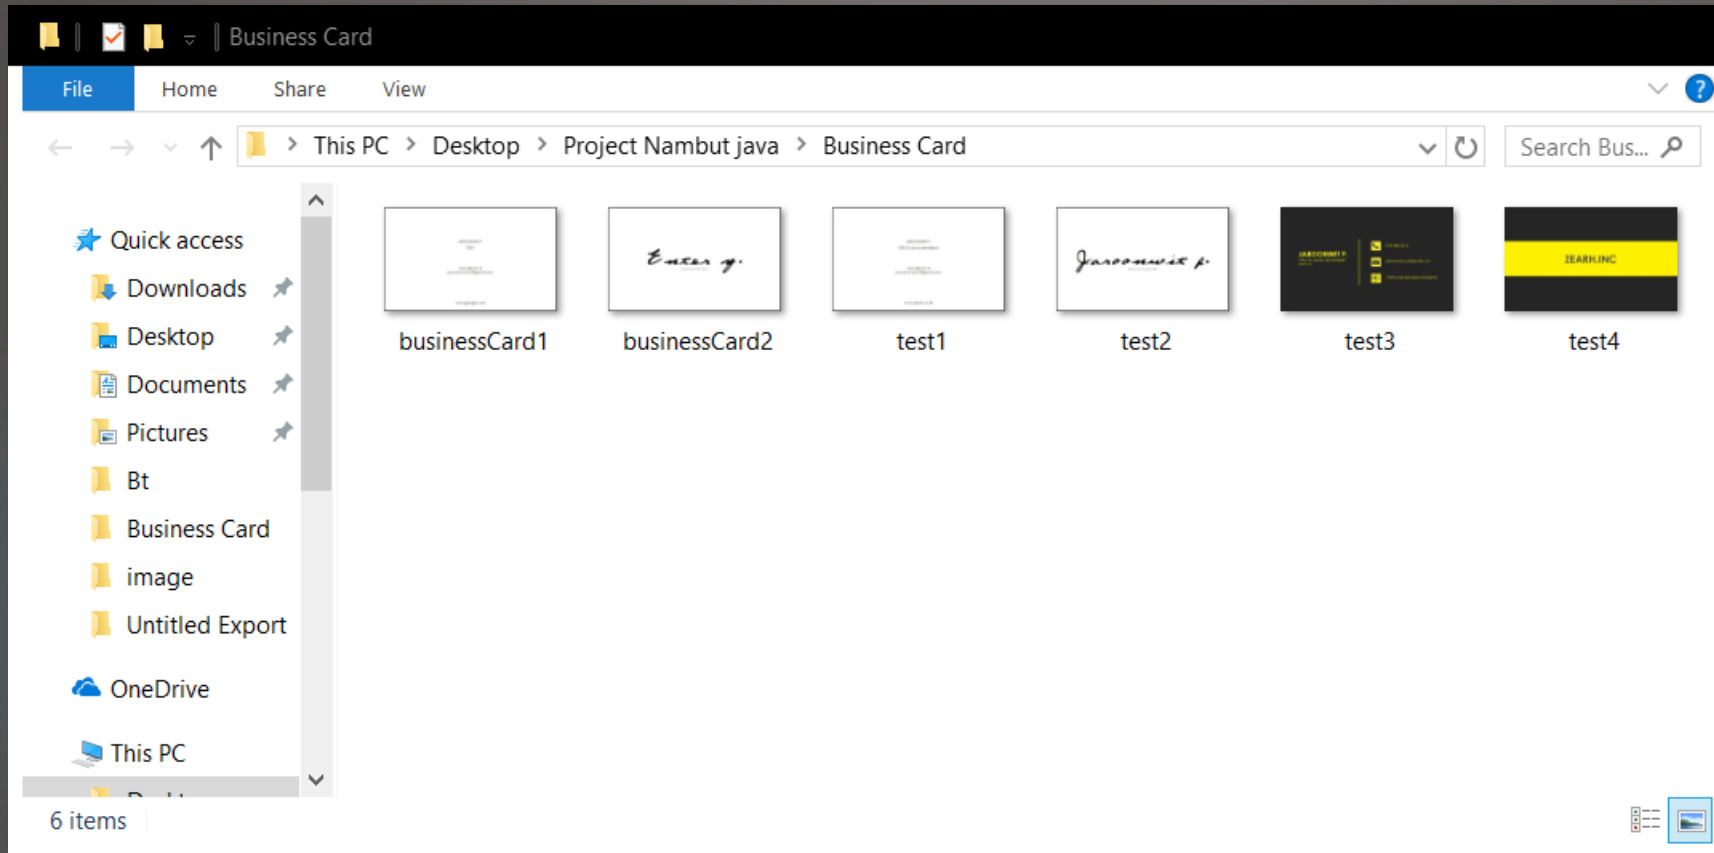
Business Card

File Home Share View

This PC > Desktop > Project Nambut java > Business Card

Search Bus...

Quick access
Downloads
Desktop
Documents
Pictures
Bt
Business Card
image
Untitled Export
OneDrive
This PC

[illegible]

ZEARH.INC

businessCard1
businessCard2
test1
test2
test3
test4

6 items